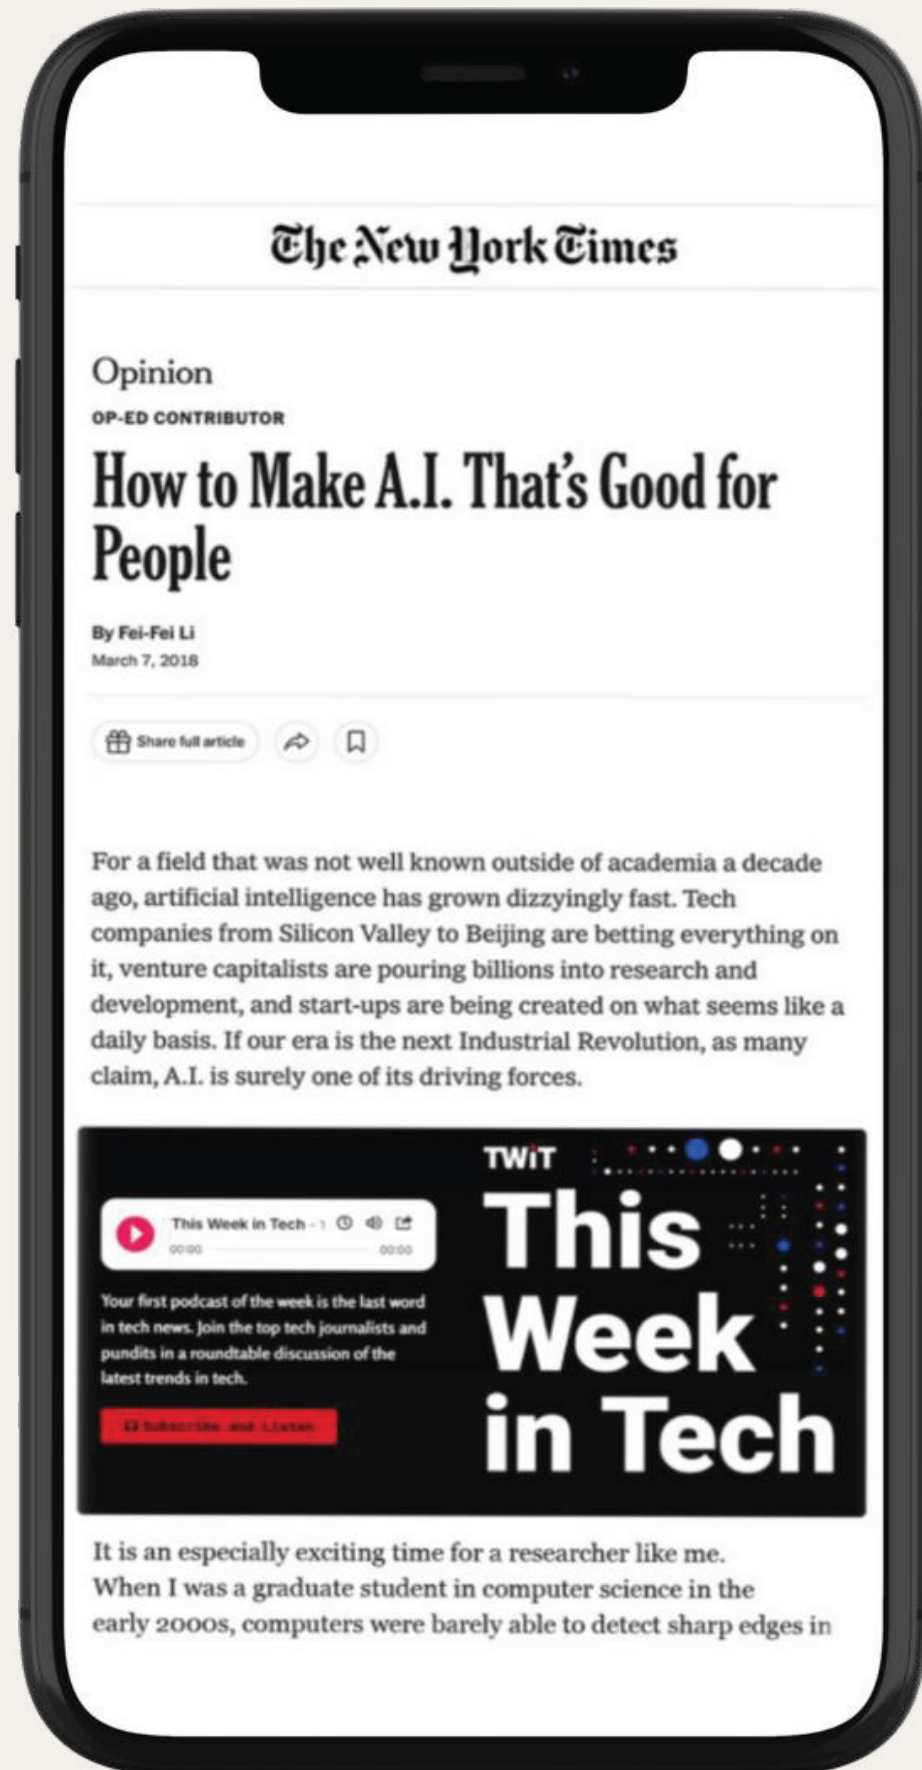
The New York Times

Opinion

OP-ED CONTRIBUTOR

How to Make A.I. That's Good for People

By Fei-Fei Li
March 7, 2018

Share full article

For a field that was not well known outside of academia a decade ago, artificial intelligence has grown dizzyingly fast. Tech companies from Silicon Valley to Beijing are betting everything on it, venture capitalists are pouring billions into research and development, and start-ups are being created on what seems like a daily basis. If our era is the next Industrial Revolution, as many claim, A.I. is surely one of its driving forces.

This Week in Tech - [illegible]
00:00 00:00

Your first podcast of the week is the last word in tech news. Join the top tech journalists and pundits in a roundtable discussion of the latest trends in tech.

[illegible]

TWiT
This Week in Tech

It is an especially exciting time for a researcher like me. When I was a graduate student in computer science in the early 2000s, computers were barely able to detect sharp edges in